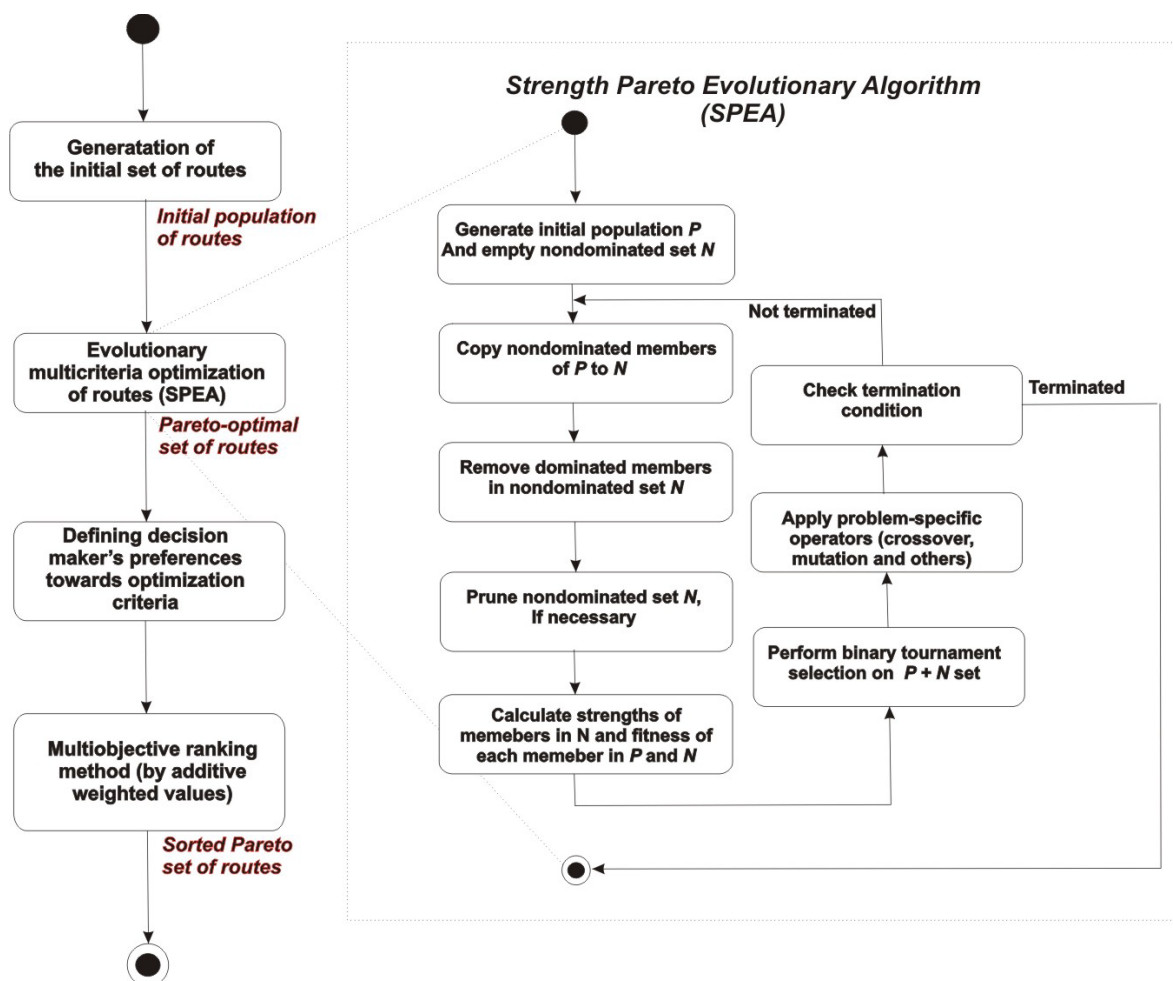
Generatation of the initial set of routes

Initial population of routes

Evolutionary multicriteria optimization of routes (SPEA)

Pareto-optimal set of routes

Defining decision maker's preferences towards optimization criteria

Multiobjective ranking method (by additive weighted values)

Sorted Pareto set of routes

Strength Pareto Evolutionary Algorithm (SPEA)

Generate initial population *P* And empty nondominated set *N*

Not terminated

Copy nondominated members of *P* to *N*

Check termination condition

Terminated

Remove dominated members in nondominated set *N*

Apply problem-specific operators (crossover, mutation and others)

Prune nondominated set *N*, If necessary

Perform binary tournament selection on *P* + *N* set

Calculate strengths of memebers in N and fitness of each memeber in *P* and *N*